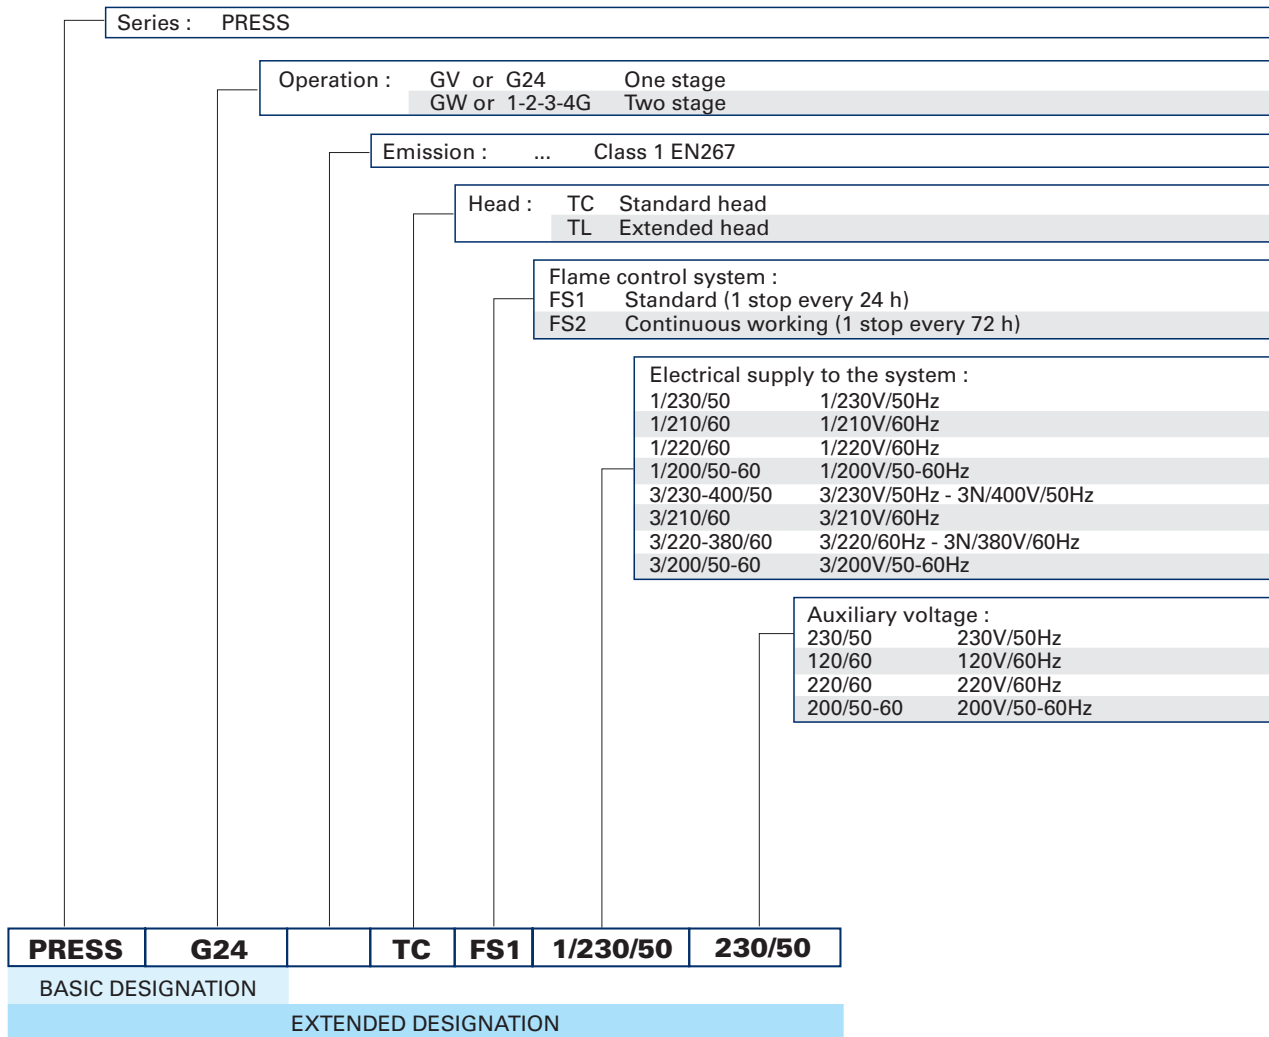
Series : PRESS

Operation : GV or G24 One stage
GW or 1-2-3-4G Two stage

Emission : ... Class 1 EN267

Head : TC Standard head
TL Extended head

Flame control system :
FS1 Standard (1 stop every 24 h)
FS2 Continuous working (1 stop every 72 h)

Electrical supply to the system :
| | |
|---|---|
| 1/230/50 | 1/230V/50Hz |
| 1/210/60 | 1/210V/60Hz |
| 1/220/60 | 1/220V/60Hz |
| 1/200/50-60 | 1/200V/50-60Hz |
| 3/230-400/50 | 3/230V/50Hz - 3N/400V/50Hz |
| 3/210/60 | 3/210V/60Hz |
| 3/220-380/60 | 3/220/60Hz - 3N/380V/60Hz |
| 3/200/50-60 | 3/200V/50-60Hz |

Auxiliary voltage :
| | |
|---|---|
| 230/50 | 230V/50Hz |
| 120/60 | 120V/60Hz |
| 220/60 | 220V/60Hz |
| 200/50-60 | 200V/50-60Hz |

| PRESS | G24 | | TC | FS1 | 1/230/50 | 230/50 |
|---|---|---|---|---|---|---|

BASIC DESIGNATION

EXTENDED DESIGNATION